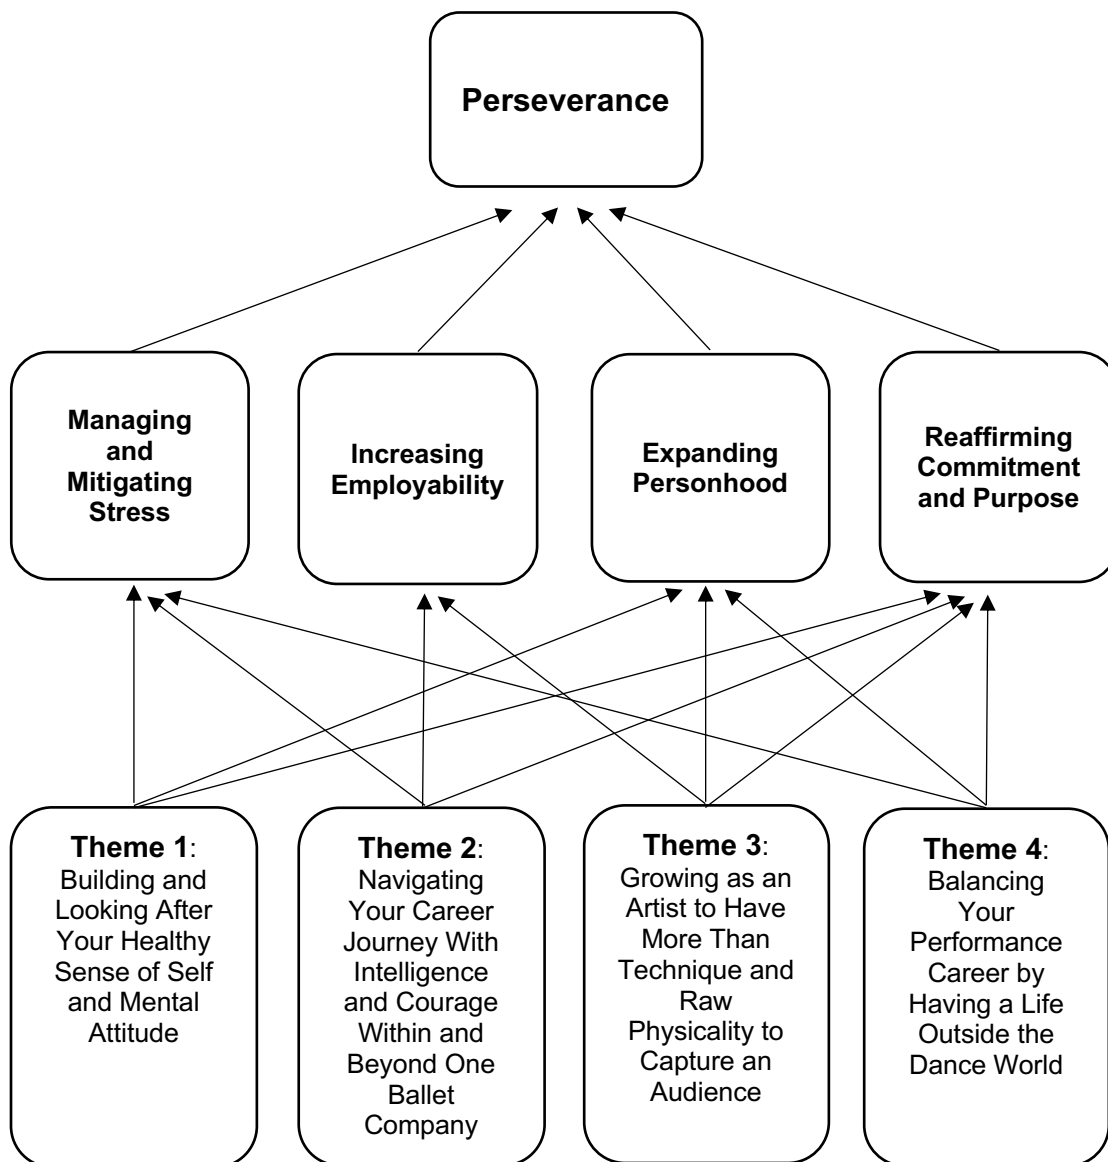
Perseverance

Managing and Mitigating Stress

Increasing Employability

Expanding Personhood

Reaffirming Commitment and Purpose

Theme 1: Building and Looking After Your Healthy Sense of Self and Mental Attitude

Theme 2: Navigating Your Career Journey With Intelligence and Courage Within and Beyond One Ballet Company

Theme 3: Growing as an Artist to Have More Than Technique and Raw Physicality to Capture an Audience

Theme 4: Balancing Your Performance Career by Having a Life Outside the Dance World